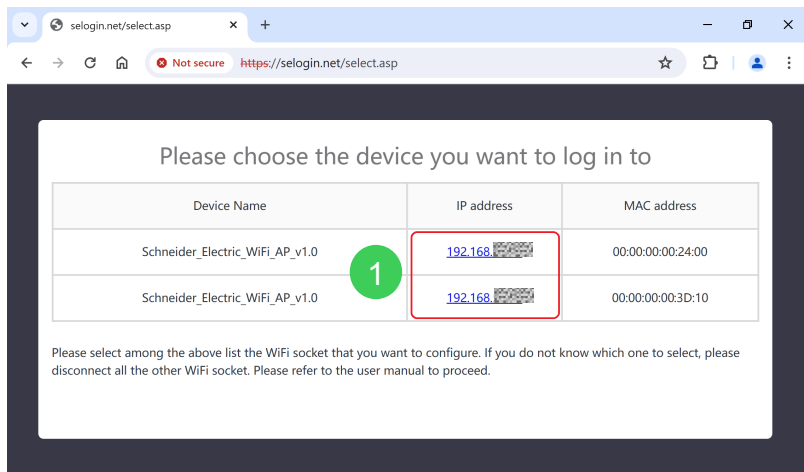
selogin.net/select.asp

Not secure https://selogin.net/select.asp

Please choose the device you want to log in to

| Device Name | IP address | MAC address |
|---|---|---|
| Schneider_Electric_WiFi_AP_v1.0 | 192.168.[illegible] | 00:00:00:00:24:00 |
| Schneider_Electric_WiFi_AP_v1.0 | 192.168.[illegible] | 00:00:00:00:3D:10 |

1

Please select among the above list the WiFi socket that you want to configure. If you do not know which one to select, please disconnect all the other WiFi socket. Please refer to the user manual to proceed.